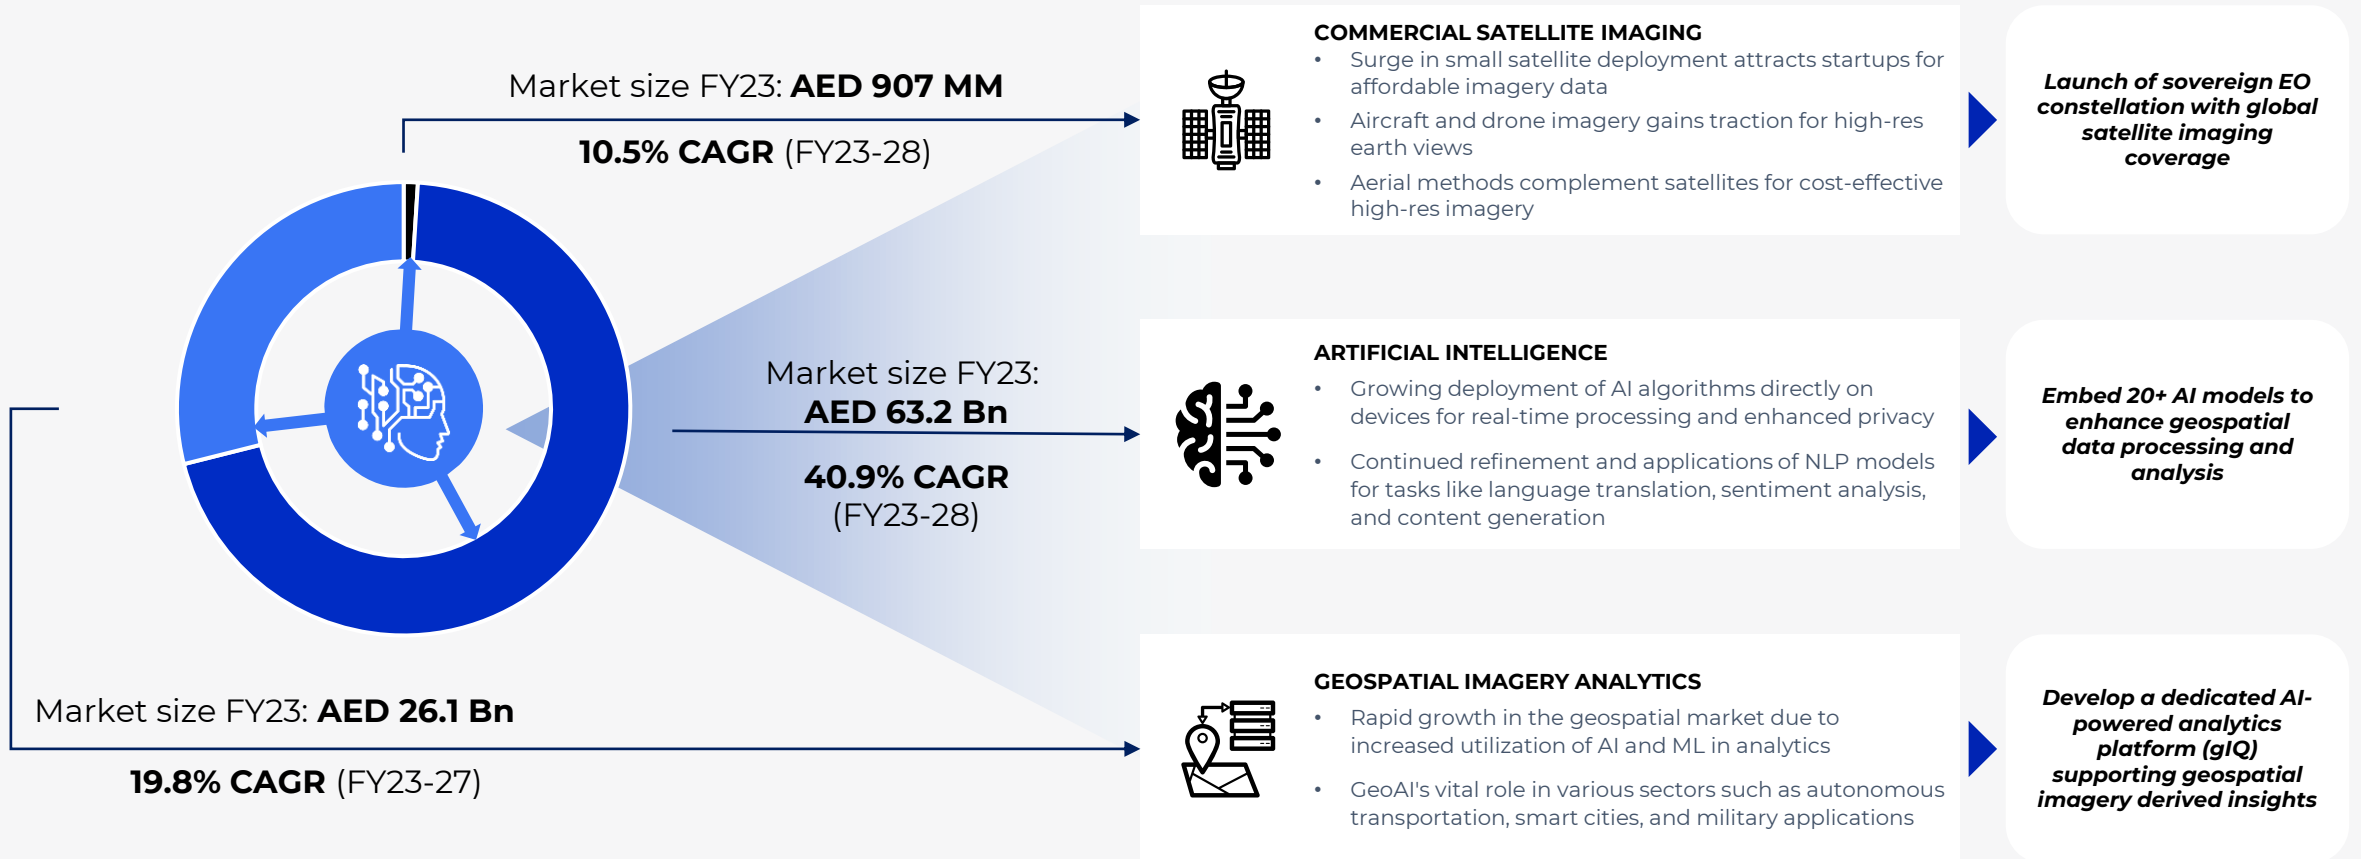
Market size FY23: **AED 907 MM**

**10.5% CAGR** (FY23-28)

Market size FY23: **AED 63.2 Bn**

**40.9% CAGR** (FY23-28)

Market size FY23: **AED 26.1 Bn**

**19.8% CAGR** (FY23-27)

COMMERCIAL SATELLITE IMAGING

- Surge in small satellite deployment attracts startups for affordable imagery data
- Aircraft and drone imagery gains traction for high-res earth views
- Aerial methods complement satellites for cost-effective high-res imagery

*Launch of sovereign EO constellation with global satellite imaging coverage*

ARTIFICIAL INTELLIGENCE

- Growing deployment of AI algorithms directly on devices for real-time processing and enhanced privacy
- Continued refinement and applications of NLP models for tasks like language translation, sentiment analysis, and content generation

*Embed 20+ AI models to enhance geospatial data processing and analysis*

GEOSPATIAL IMAGERY ANALYTICS

- Rapid growth in the geospatial market due to increased utilization of AI and ML in analytics
- GeoAI's vital role in sectors such as autonomous transportation, smart cities, and military applications

*Develop a dedicated AI-powered analytics platform (gIQ) supporting geospatial imagery derived insights*